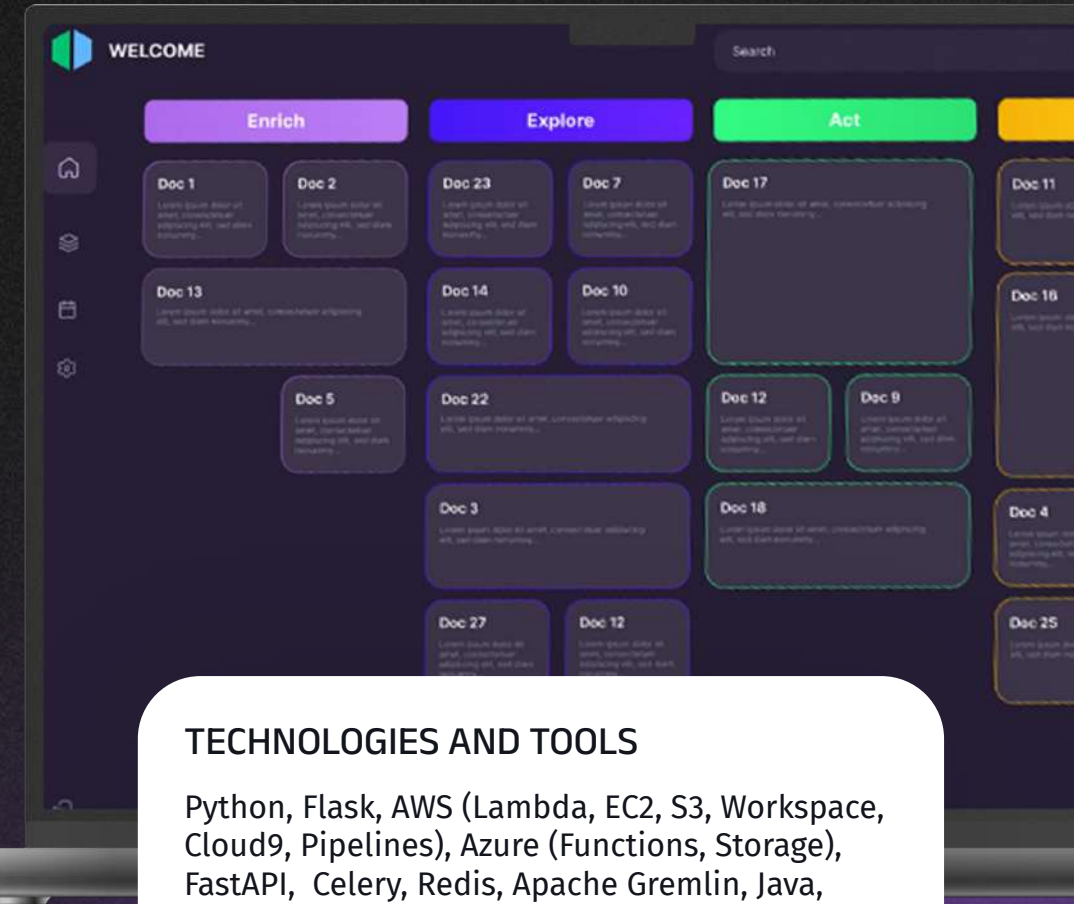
WELCOME

Search

Enrich

Explore

Act

Doc 1

Doc 2

Doc 13

Doc 5

Doc 23

Doc 7

Doc 14

Doc 10

Doc 22

Doc 3

Doc 27

Doc 12

Doc 17

Doc 12

Doc 9

Doc 18

Doc 11

Doc 16

Doc 4

Doc 25

TECHNOLOGIES AND TOOLS

Python, Flask, AWS (Lambda, EC2, S3, Workspace, Cloud9, Pipelines), Azure (Functions, Storage), FastAPI, Celery, Redis, Apache Gremlin, Java,